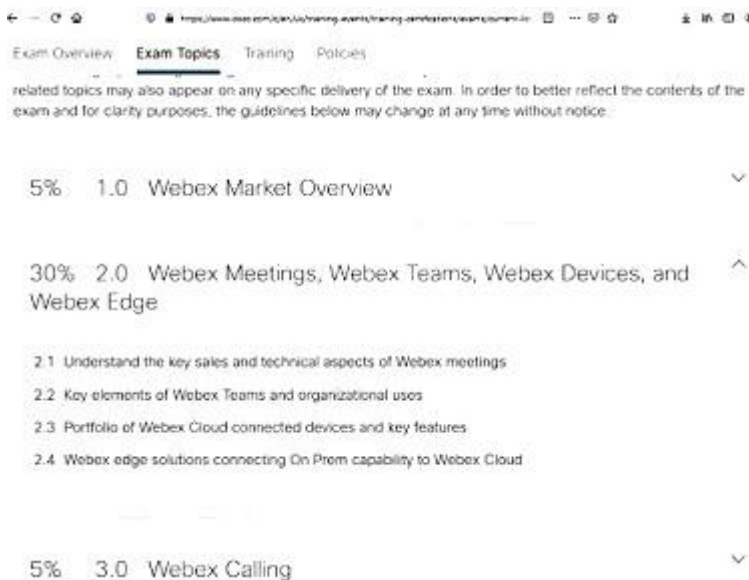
Exam Overview Exam Topics Training Policies

related topics may also appear on any specific delivery of the exam. In order to better reflect the contents of the exam and for clarity purposes, the guidelines below may change at any time without notice.

5% 1.0 Webex Market Overview

30% 2.0 Webex Meetings, Webex Teams, Webex Devices, and Webex Edge

2.1 Understand the key sales and technical aspects of Webex meetings

2.2 Key elements of Webex Teams and organizational uses

2.3 Portfolio of Webex Cloud connected devices and key features

2.4 Webex edge solutions connecting On Prem capability to Webex Cloud

5% 3.0 Webex Calling